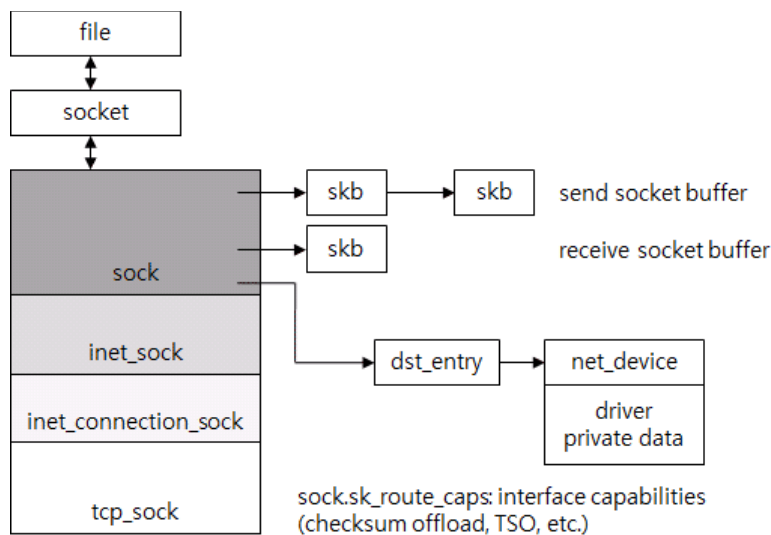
file

socket

skb

skb

send socket buffer

skb

receive socket buffer

sock

inet_sock

dst_entry

net_device

driver private data

inet_connection_sock

tcp_sock

sock.sk_route_caps: interface capabilities (checksum offload, TSO, etc.)